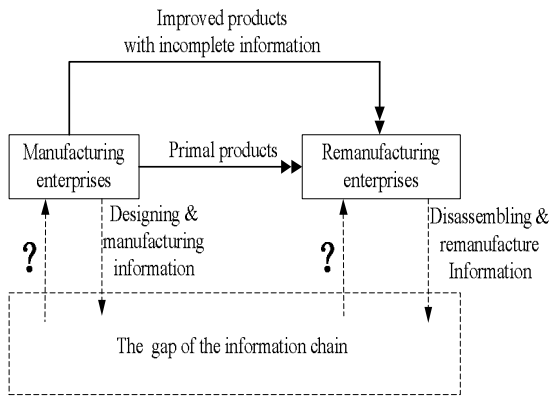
Improved products with incomplete information

Manufacturing enterprises

Primal products

Remanufacturing enterprises

Designing & manufacturing information

Disassembling & remanufacture Information

?

?

The gap of the information chain